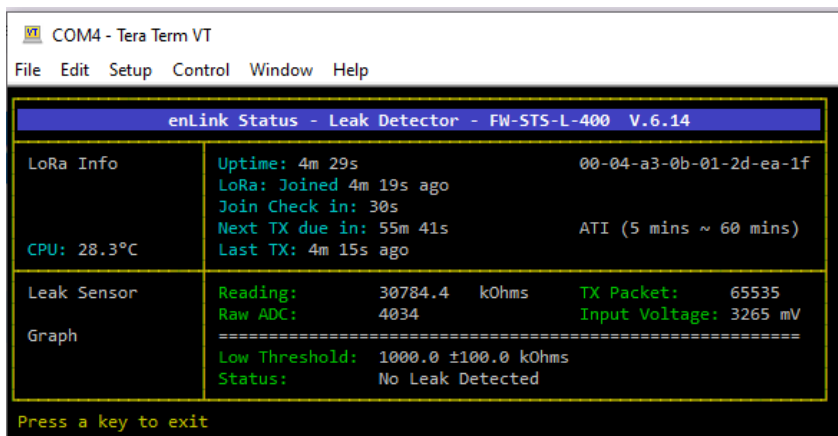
VT COM4 - Tera Term VT

File Edit Setup Control Window Help

enLink Status - Leak Detector - FW-STS-L-400 V.6.14

LoRa Info

CPU: 28.3°C

Uptime: 4m 29s 00-04-a3-0b-01-2d-ea-1f
LoRa: Joined 4m 19s ago
Join Check in: 30s
Next TX due in: 55m 41s ATI (5 mins ~ 60 mins)
Last TX: 4m 15s ago

Leak Sensor

Graph

Reading: 30784.4 kOhms TX Packet: 65535
Raw ADC: 4034 Input Voltage: 3265 mV
==========================================================
Low Threshold: 1000.0 ±100.0 kOhms
Status: No Leak Detected

Press a key to exit